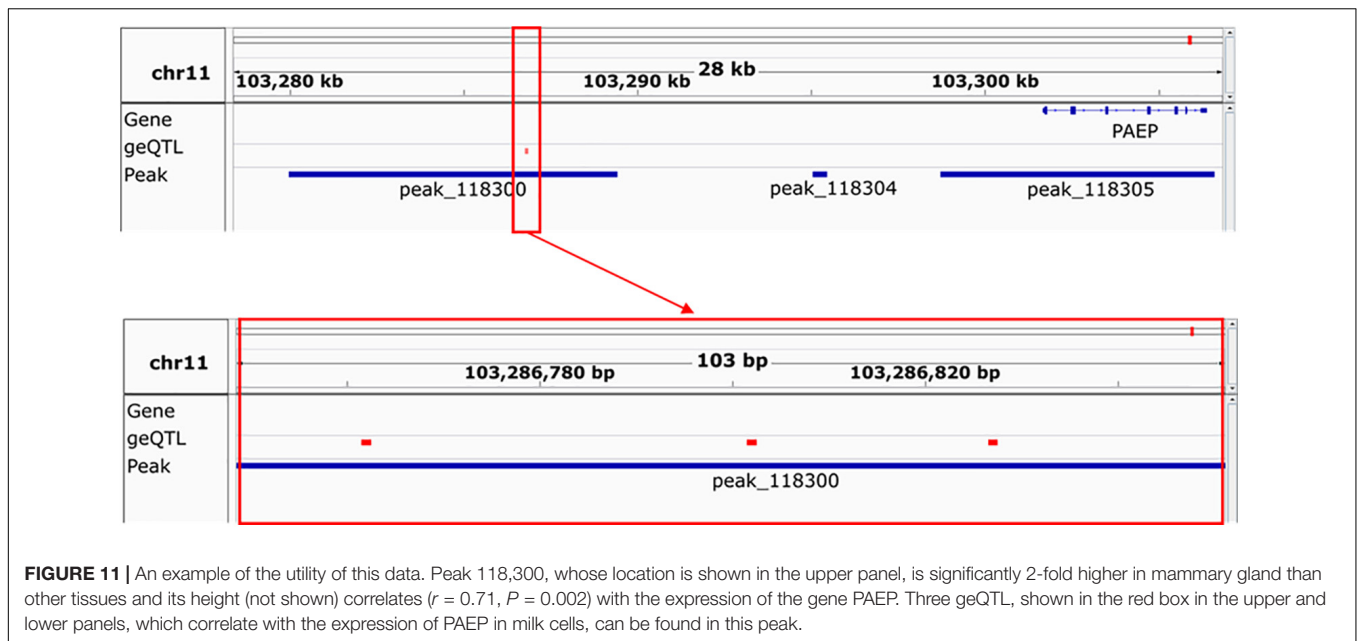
chr11
103,280 kb
103,290 kb
28 kb
103,300 kb
Gene
geQTL
Peak
PAEP
peak_118300
peak_118304
peak_118305

chr11
103,286,780 bp
103 bp
103,286,820 bp
Gene
geQTL
Peak
peak_118300

**FIGURE 11 |** An example of the utility of this data. Peak 118,300, whose location is shown in the upper panel, is significantly 2-fold higher in mammary gland than other tissues and its height (not shown) correlates ($r = 0.71$, $P = 0.002$) with the expression of the gene PAEP. Three geQTL, shown in the red box in the upper and lower panels, which correlate with the expression of PAEP in milk cells, can be found in this peak.